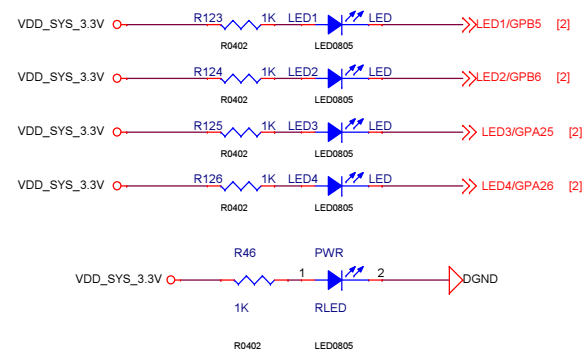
VDD_SYS_3.3V R123 1K LED1 LED LED1/GPB5 [2]
R0402 LED0805

VDD_SYS_3.3V R124 1K LED2 LED LED2/GPB6 [2]
R0402 LED0805

VDD_SYS_3.3V R125 1K LED3 LED LED3/GPA25 [2]
R0402 LED0805

VDD_SYS_3.3V R126 1K LED4 LED LED4/GPA26 [2]
R0402 LED0805

R46 PWR
VDD_SYS_3.3V 1 2 DGND
1K RLED

R0402 LED0805